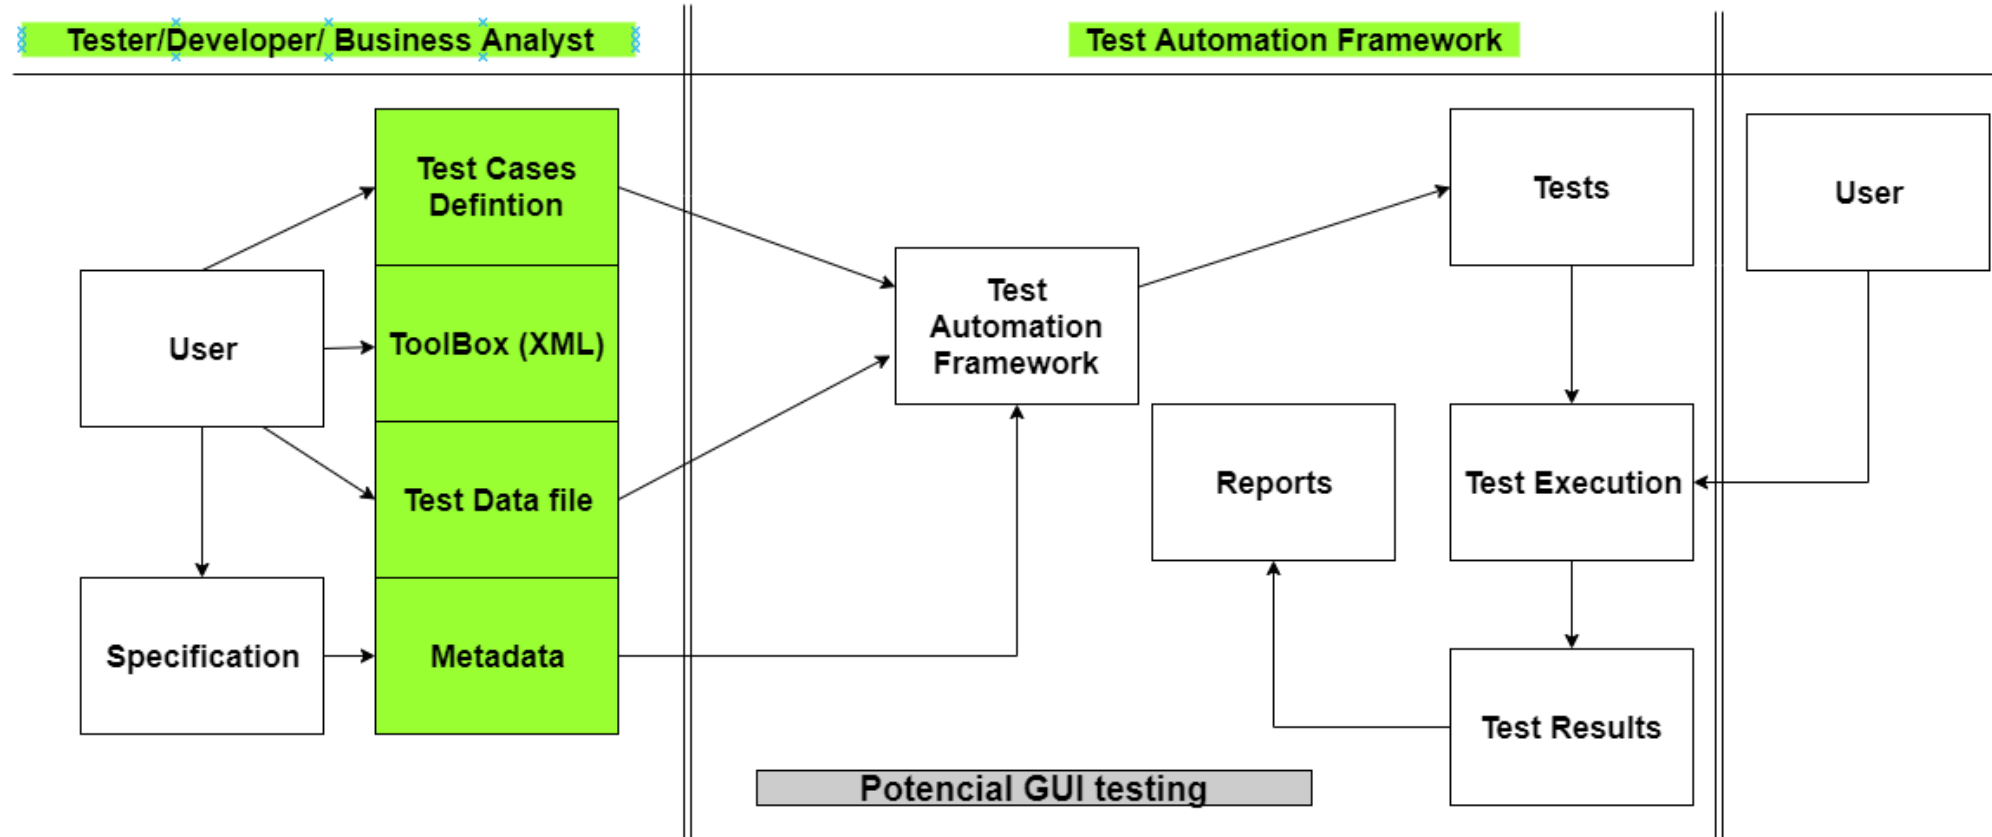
Tester/Developer/ Business Analyst

Test Automation Framework

User

Test Cases Defintion

ToolBox (XML)

Test Data file

Metadata

Specification

Test Automation Framework

Tests

User

Reports

Test Execution

Test Results

Potencial GUI testing